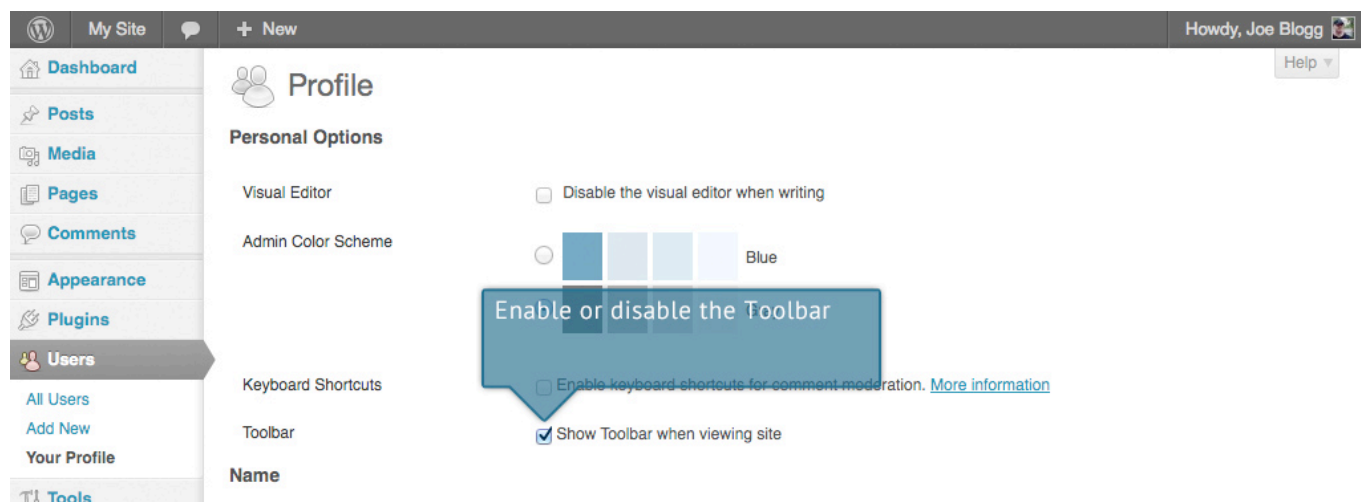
My Site + New Howdy, Joe Blogg

Dashboard
Posts
Media
Pages
Comments
Appearance
Plugins
Users
All Users
Add New
Your Profile
Tools

Help

Profile

Personal Options

Visual Editor
Disable the visual editor when writing

Admin Color Scheme
Blue

Enable or disable the Toolbar

Keyboard Shortcuts
Enable keyboard shortcuts for comment moderation. More information

Toolbar
Show Toolbar when viewing site

Name